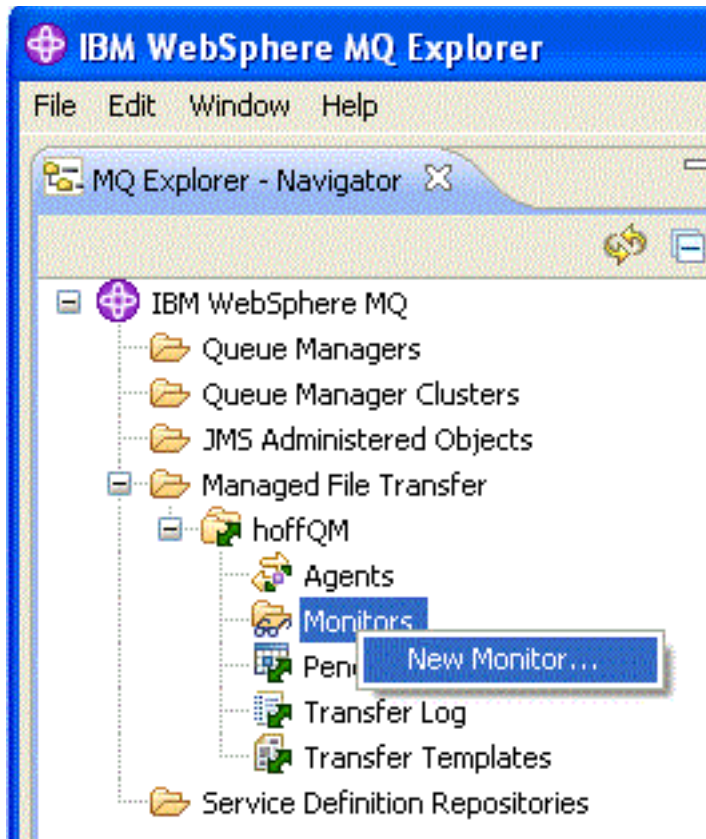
IBM WebSphere MQ Explorer

File Edit Window Help

MQ Explorer - Navigator

IBM WebSphere MQ
Queue Managers
Queue Manager Clusters
JMS Administered Objects
Managed File Transfer
hoffQM
Agents
Monitors
Pen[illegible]
New Monitor...
Transfer Log
Transfer Templates
Service Definition Repositories